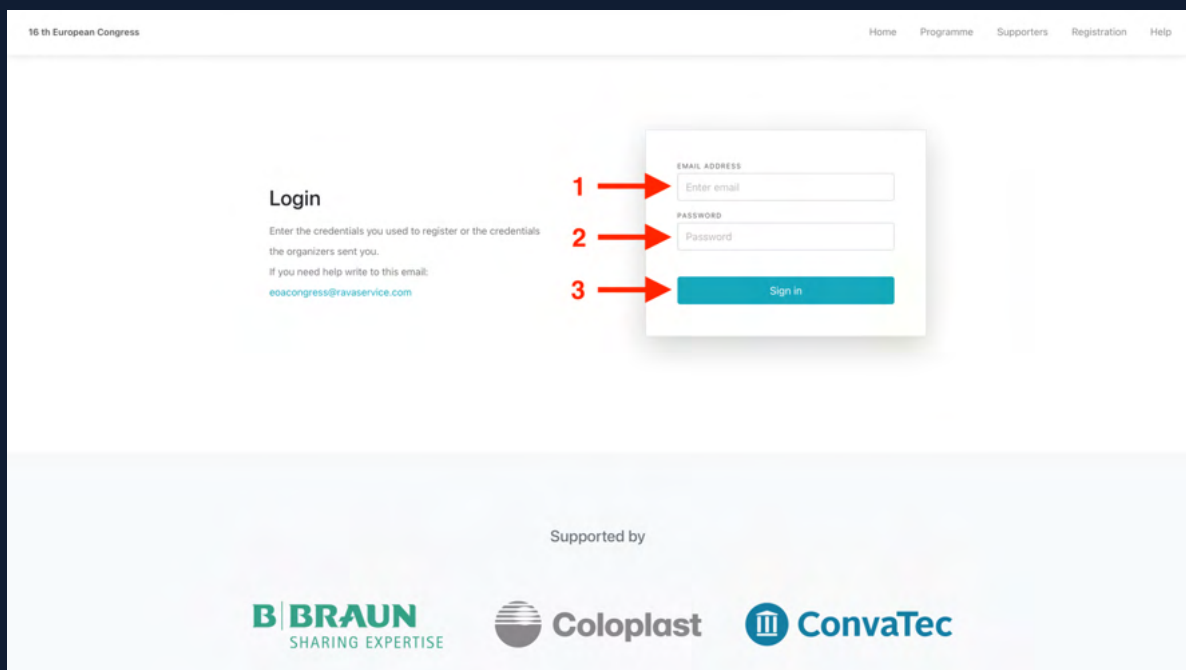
16 th European Congress

Home Programme Supporters Registration Help

Login

Enter the credentials you used to register or the credentials the organizers sent you.
If you need help write to this email:
eoacongress@ravaservice.com

1
EMAIL ADDRESS
Enter email

2
PASSWORD
Password

3
Sign in

Supported by

B|BRAUN
SHARING EXPERTISE

Coloplast

ConvaTec